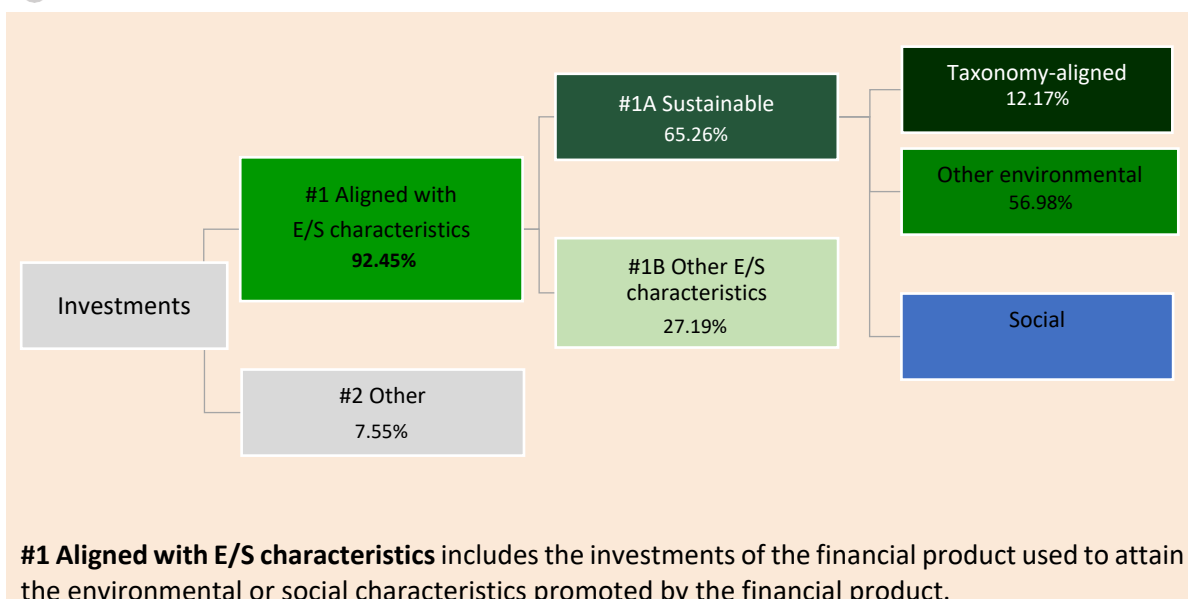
Taxonomy-aligned
12.17%

#1A Sustainable
65.26%

Other environmental
56.98%

#1 Aligned with E/S characteristics
92.45%

Investments

#1B Other E/S characteristics
27.19%

Social

#2 Other
7.55%

**#1 Aligned with E/S characteristics** includes the investments of the financial product used to attain the environmental or social characteristics promoted by the financial product.